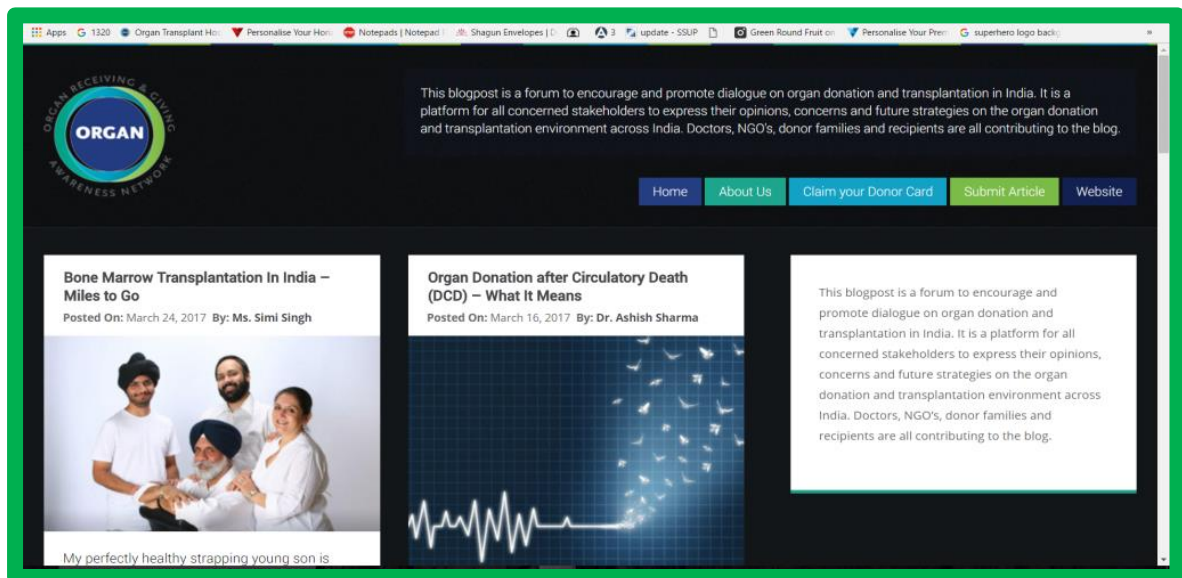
Apps 1320 Organ Transplant Hor Personalise Your Hor Notepads | Notepad Shagun Envelopes | D 3 update - SSUP Green Round Fruit on Personalise Your Prem superhero logo back

ORGAN RECEIVING & GIVING AWARENESS NETWORK
ORGAN

This blogpost is a forum to encourage and promote dialogue on organ donation and transplantation in India. It is a platform for all concerned stakeholders to express their opinions, concerns and future strategies on the organ donation and transplantation environment across India. Doctors, NGO's, donor families and recipients are all contributing to the blog.

Home | About Us | Claim your Donor Card | Submit Article | Website

Bone Marrow Transplantation In India – Miles to Go
Posted On: March 24, 2017 By: Ms. Simi Singh

My perfectly healthy strapping young son is

Organ Donation after Circulatory Death (DCD) – What It Means
Posted On: March 16, 2017 By: Dr. Ashish Sharma

This blogpost is a forum to encourage and promote dialogue on organ donation and transplantation in India. It is a platform for all concerned stakeholders to express their opinions, concerns and future strategies on the organ donation and transplantation environment across India. Doctors, NGO's, donor families and recipients are all contributing to the blog.